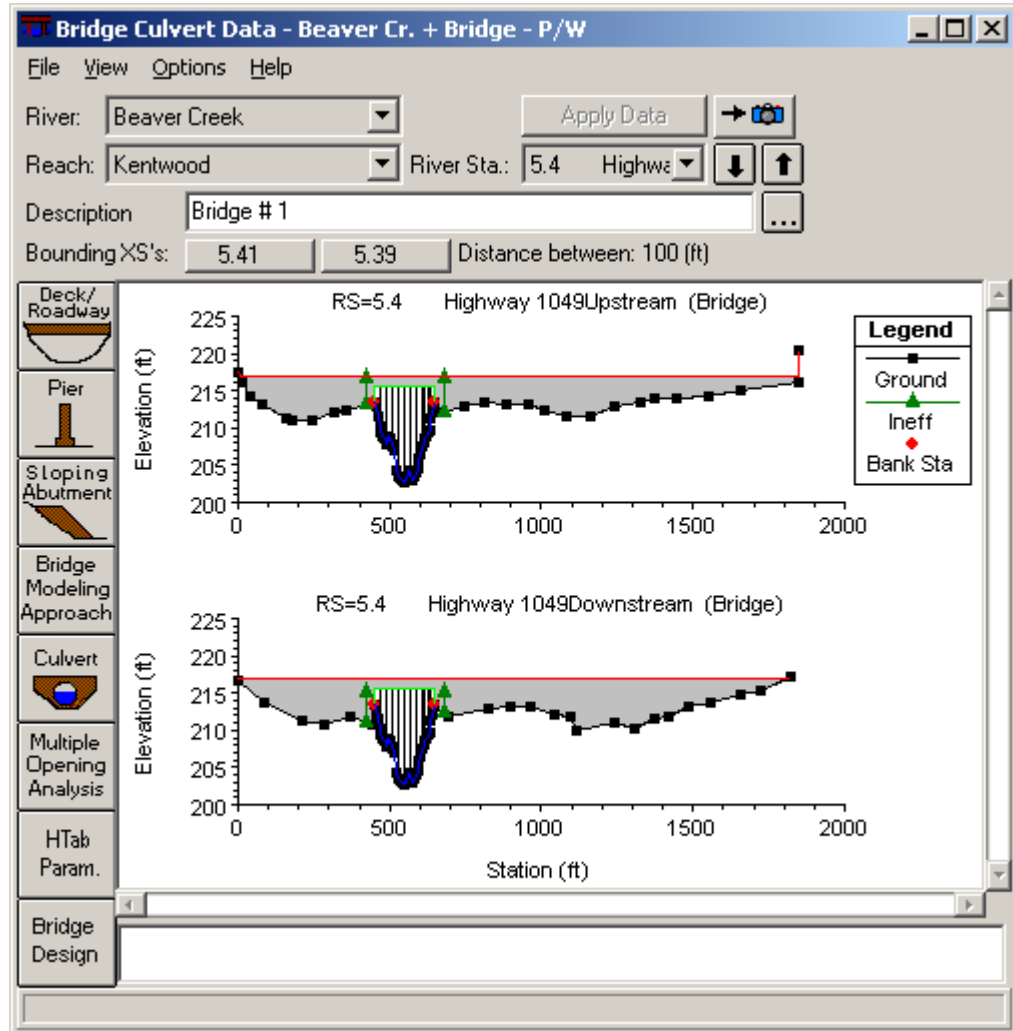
Bridge Culvert Data - Beaver Cr. + Bridge - P/W

File View Options Help

River: Beaver Creek

Apply Data

Reach: Kentwood

River Sta.: 5.4 Highwa

Description Bridge # 1

...

Bounding XS's: 5.41 5.39 Distance between: 100 (ft)

Deck/ Roadway

Pier

Sloping Abutment

Bridge Modeling Approach

Culvert

Multiple Opening Analysis

HTab Param.

Bridge Design

RS=5.4 Highway 1049Upstream (Bridge)

Legend

Ground

Ineff

Bank Sta

Elevation (ft)

225
220
215
210
205
200

0 500 1000 1500 2000

RS=5.4 Highway 1049Downstream (Bridge)

Elevation (ft)

225
220
215
210
205
200

0 500 1000 1500 2000

Station (ft)